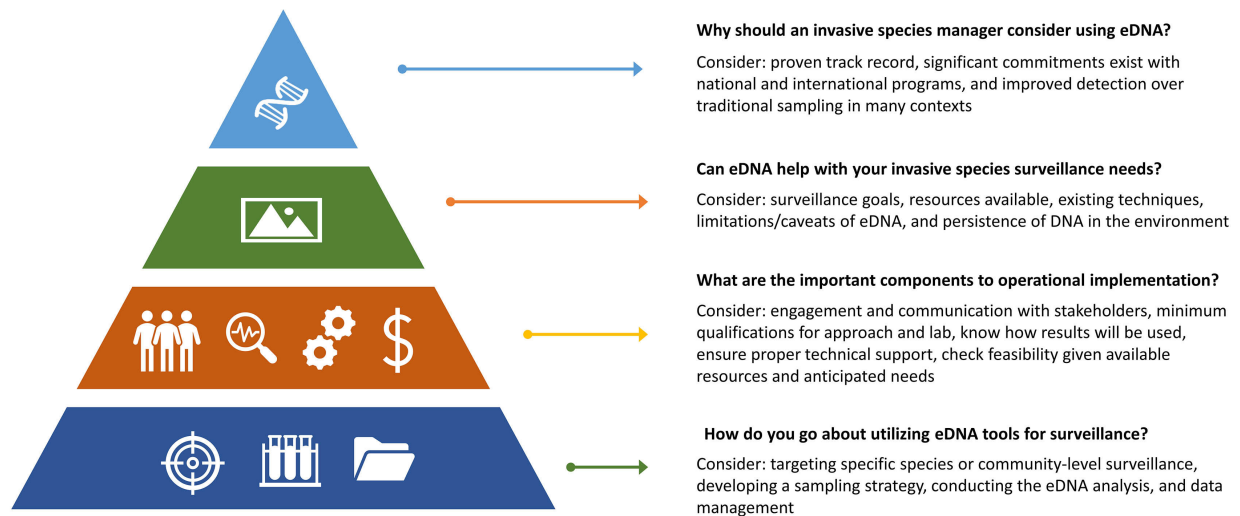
Why should an invasive species manager consider using eDNA?

Consider: proven track record, significant commitments exist with national and international programs, and improved detection over traditional sampling in many contexts

Can eDNA help with your invasive species surveillance needs?

Consider: surveillance goals, resources available, existing techniques, limitations/caveats of eDNA, and persistence of DNA in the environment

What are the important components to operational implementation?

Consider: engagement and communication with stakeholders, minimum qualifications for approach and lab, know how results will be used, ensure proper technical support, check feasibility given available resources and anticipated needs

How do you go about utilizing eDNA tools for surveillance?

Consider: targeting specific species or community-level surveillance, developing a sampling strategy, conducting the eDNA analysis, and data management